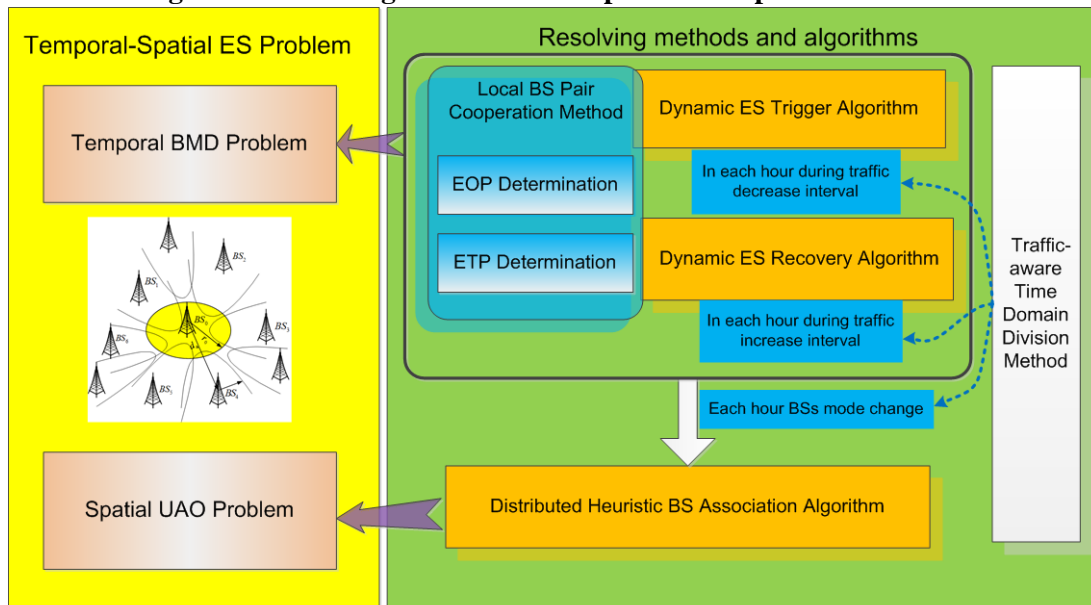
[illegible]

Temporal-Spatial ES Problem

Temporal BMD Problem

$BS_1$ $BS_2$ $BS_3$ $BS_4$ $BS_5$ $BS_6$ $BS_7$ $BS_8$

Spatial UAO Problem

Resolving methods and algorithms

Local BS Pair Cooperation Method

EOP Determination

ETP Determination

Dynamic ES Trigger Algorithm

In each hour during traffic decrease interval

Dynamic ES Recovery Algorithm

In each hour during traffic increase interval

Each hour BSs mode change

Traffic-aware Time Domain Division Method

Distributed Heuristic BS Association Algorithm